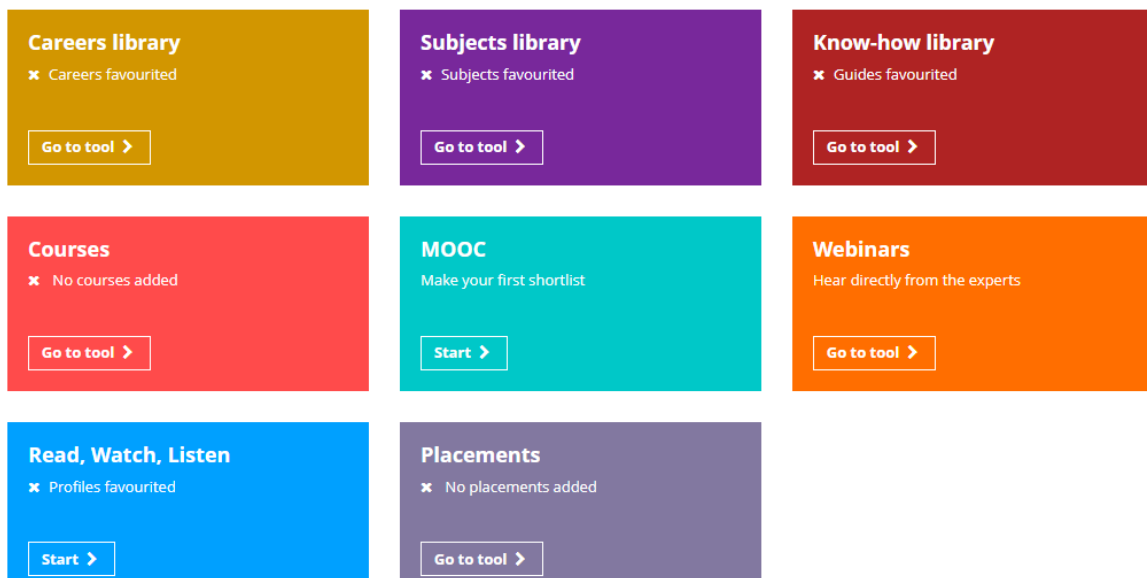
Careers library
✖ Careers favourited
Go to tool ›

Subjects library
✖ Subjects favourited
Go to tool ›

Know-how library
✖ Guides favourited
Go to tool ›

Courses
✖ No courses added
Go to tool ›

MOOC
Make your first shortlist
Start ›

Webinars
Hear directly from the experts
Go to tool ›

Read, Watch, Listen
✖ Profiles favourited
Start ›

Placements
✖ No placements added
Go to tool ›